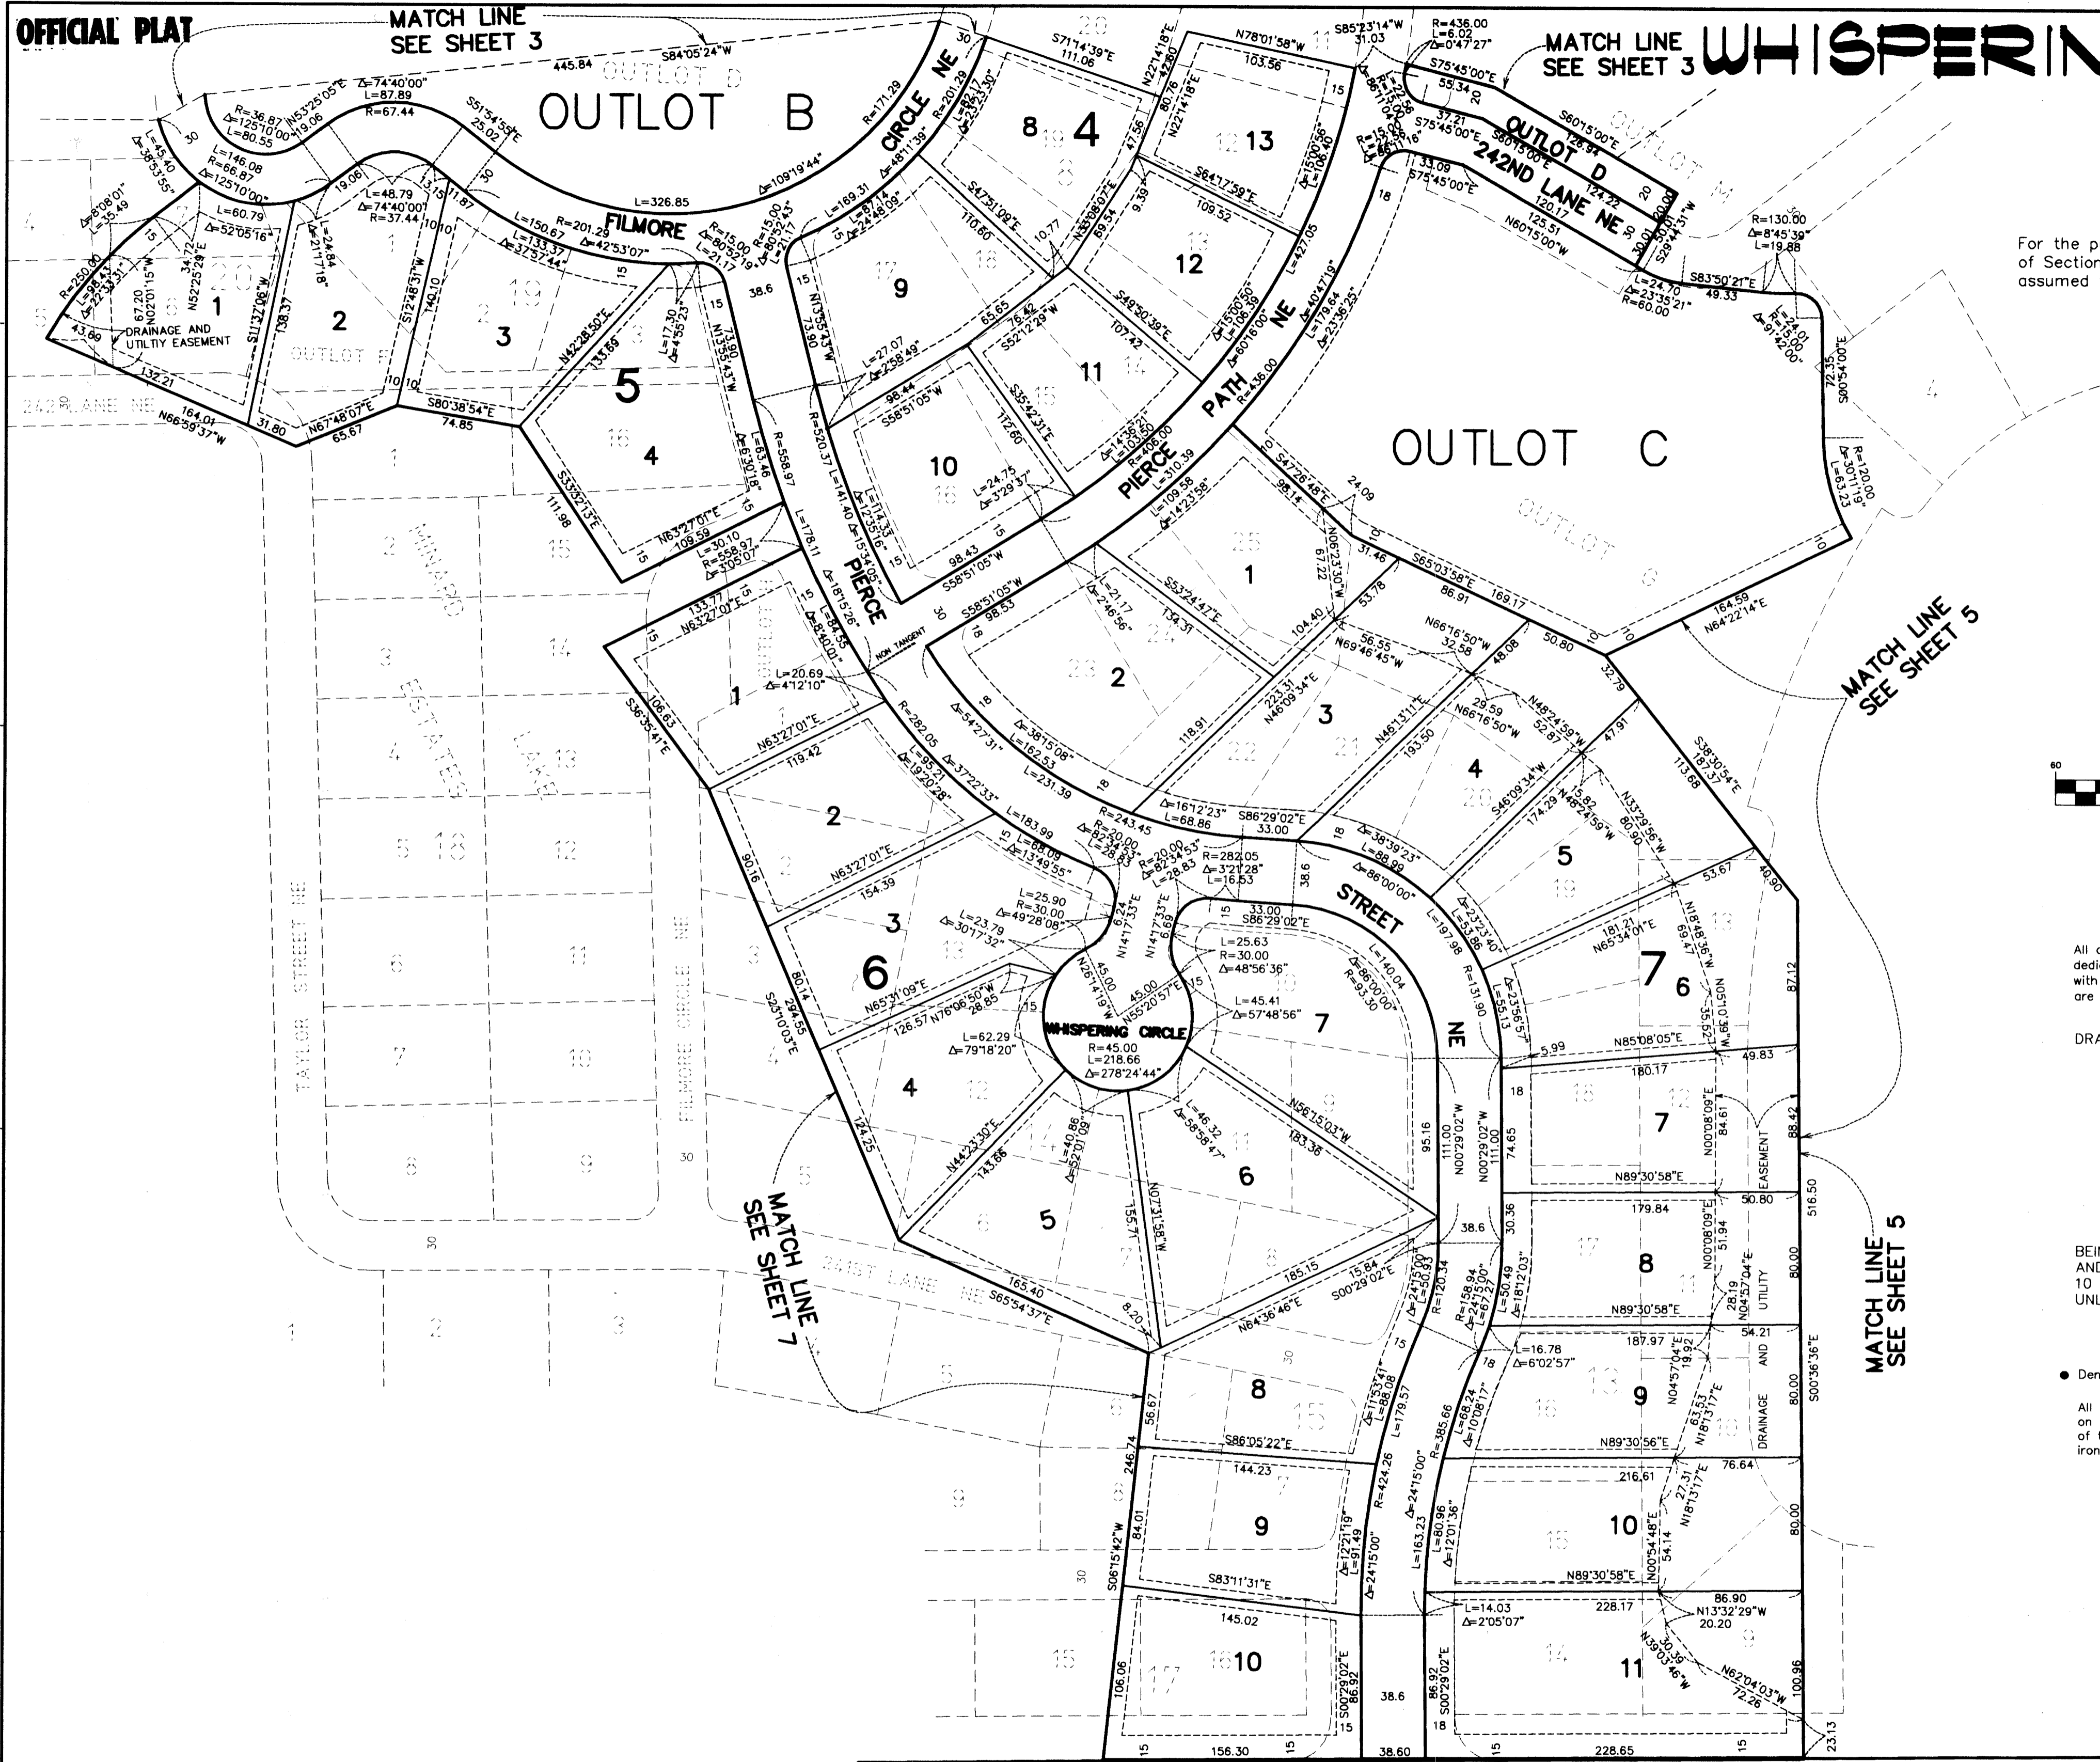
OFFICIAL PLAT

MATCH LINE
SEE SHEET 3

MATCH LINE
SEE SHEET 3

WHISPERIN

OUTLOT B

OUTLOT C

OUTLOT D

FILMORE CIRCLE NE

PIERCE PATH NE

PIERCE

STREET NE

242ND LANE NE

WHISPERING CIRCLE
R=45.00
L=218.66
$\Delta$=278°24'44"

DRAINAGE AND UTILITY EASEMENT

MATCH LINE
SEE SHEET 5

MATCH LINE
SEE SHEET 5

MATCH LINE
SEE SHEET 7

For the p
of Section
assumed

All
dedi
with
are

DRA

BEI
AND
10
UNL

Den

All
on
of
iron

4

5

6

7

1 2 3 4 5 6 7 8 9 10 11 12 13

TAYLOR STREET NE

FILMORE CIRCLE NE

242 LANE NE

241ST LANE NE

EASEMENT

UTILITY

AND

DRAINAGE

NON TANGENT

60

445.84
S84°05'24"W
$\Delta$=74°40'00"
L=87.89
R=67.44
R=36.87
$\Delta$=125°10'00"
L=80.55
N53°25'05"E
19.06
S51°54'55"E
25.02
L=326.85
$\Delta$=109°19'44"
R=171.29
$\Delta$=48°11'39"
R=201.29
L=169.31
$\Delta$=24°48'09"
L=146.08
R=66.87
$\Delta$=125°10'00"
L=45.40
$\Delta$=38°53'55"
L=48.79
$\Delta$=74°40'00"
R=37.44
L=60.79
$\Delta$=52°05'16"
$\Delta$=8°08'01"
L=35.49
R=250.00
L=98.43
$\Delta$=22°33'31"
67.20
N02°01'15"W
34.72
N52°25'29"E
43.89
132.21
164.01
N66°59'37"W
31.80
65.67
N67°48'07"E
74.85
S80°38'54"E
138.37
S11°37'06"W
L=24.84
$\Delta$=21°17'18"
S12°48'31"W
140.10
L=150.67
L=133.37
$\Delta$=37°57'44"
R=201.29
$\Delta$=42°53'07"
N42°28'50"E
133.69
L=17.30
$\Delta$=4°55'23"
73.90
N13°55'43"W
R=15.00
$\Delta$=80°52'19"
L=21.17
R=15.00
$\Delta$=80°52'43"
L=21.17
38.6
L=63.46
$\Delta$=6°30'18"
R=558.97
S33°32'13"E
111.98
N63°27'01"E
109.59
L=30.10
R=558.97
$\Delta$=3°05'07"
L=178.11
R=520.37
L=141.40
$\Delta$=15°34'05"
L=114.33
$\Delta$=12°35'16"
N13°55'43"W
73.90
L=27.07
$\Delta$=2°58'49"
98.44
S58°51'05"W
L=24.75
$\Delta$=3°29'37"
98.43
S58°51'05"W
S58°51'05"W
98.53
112.60
S35°42'31"E
76.42
S52°12'29"W
65.65
110.60
S47°51'09"E
10.77
N33°08'07"E
59.54
47.56
80.76
N22°14'18"E
S71°14'39"E
111.06
N78°01'58"W
103.56
S85°23'14"W
31.03
R=436.00
L=6.02
$\Delta$=0°47'27"
S75°45'00"E
55.34
S60°15'00"E
128.94
124.22
120.17
125.51
N60°15'00"W
S64°17'59"E
109.52
9.39
N15°00'56"
106.40
N15°50'56"E
106.39
S49°50'39"E
107.42
L=427.05
$\Delta$=40°47'19"
L=179.64
$\Delta$=23°36'25"
N60°16'00"E
R=436.00
R=406.00
L=103.50
$\Delta$=14°36'21"
L=310.39
L=109.58
$\Delta$=14°23'58"
S47°26'48"E
98.14
24.09
N06°23'30"W
67.22
31.46
S65°03'58"E
86.91
169.17
164.59
N64°22'14"E
S53°24'47"E
134.31
L=21.17
$\Delta$=2°46'56"
104.40
53.78
56.55
N69°46'45"W
N66°16'50"W
32.58
48.08
50.80
32.79
S38°30'54"E
187.37
113.68
N48°24'59"W
52.87
29.59
N66°16'50"W
193.50
N48°13'11"E
223.31
N46°09'34"E
118.91
S46°09'34"W
174.29
15.82
N48°24'59"W
47.91
N33°29'56"W
80.90
53.67
40.90
181.21
N65°34'01"E
N18°48'36"W
69.47
87.12
N05°01'39"W
35.62
N85°08'05"E
5.99
49.83
180.17
N00°08'09"E
84.61
88.42
N89°30'58"E
50.80
179.84
N00°08'09"E
51.94
N04°57'04"E
28.19
N89°30'58"E
54.21
187.97
N04°57'04"E
19.92
63.53
N18°13'17"E
N89°30'56"E
76.64
216.61
N00°54'48"E
54.14
27.31
N18°13'17"E
N89°30'58"E
86.90
228.17
N13°32'29"W
20.20
N39°03'46"W
30.35
N62°04'03"W
72.26
100.96
23.13
228.65
516.50
80.00
80.00
80.00
S00°36'36"E
R=130.00
$\Delta$=8°45'39"
L=19.88
S83°50'21"E
49.33
L=24.70
$\Delta$=23°35'21"
R=60.00
R=15.00
L=24.01
$\Delta$=91°42'00"
72.35
S00°54'00"E
R=120.00
$\Delta$=30°11'19"
L=63.23
L=20.69
$\Delta$=4°12'10"
133.77
N63°27'01"E
106.63
S36°35'41"E
N63°27'01"E
119.42
90.16
R=282.05
L=92.21
$\Delta$=19°20'28"
$\Delta$=37°22'33"
L=183.99
L=68.09
$\Delta$=13°49'55"
$\Delta$=54°27'31"
L=162.53
$\Delta$=38°15'08"
L=231.39
N63°27'01"E
154.39
L=25.90
R=30.00
$\Delta$=49°28'08"
L=23.79
$\Delta$=30°17'32"
80.14
294.55
S23°10'03"E
N65°31'09"E
126.57
N76°06'50"W
28.85
45.00
N26°14'19"W
45.00
N55°20'57"E
L=62.29
$\Delta$=79°18'20"
124.25
N44°23'30"E
143.66
L=40.86
$\Delta$=52°01'09"
155.71
N07°13'38"W
L=46.32
$\Delta$=58°58'47"
N56°15'03"W
183.36
165.40
S65°54'37"E
8.20
185.15
N64°36'46"E
15.84
S00°29'02"E
R=243.45
L=68.86
$\Delta$=16°12'23"
S86°29'02"E
33.00
R=20.00
$\Delta$=82°34'53"
L=28.83
R=282.05
$\Delta$=3°21'28"
L=16.53
6.24
N14°17'33"E
6.69
33.00
S86°29'02"E
L=25.63
R=30.00
$\Delta$=48°56'36"
L=45.41
$\Delta$=57°48'56"
L=140.04
$\Delta$=86°00'00"
R=93.30
$\Delta$=38°39'23"
L=88.99
$\Delta$=86°00'00"
L=197.98
R=131.90
L=53.86
$\Delta$=23°23'40"
L=55.13
$\Delta$=23°56'57"
95.16
111.00
N00°29'02"W
111.00
74.65
38.6
30.36
L=50.49
$\Delta$=18°12'03"
R=158.94
$\Delta$=24°15'00"
L=67.27
L=120.34
L=16.78
$\Delta$=6°02'57"
L=68.24
$\Delta$=10°08'17"
R=385.66
L=80.96
$\Delta$=12°01'36"
L=163.23
$\Delta$=24°15'00"
L=424.26
$\Delta$=24°15'00"
L=179.57
L=88.08
$\Delta$=11°53'41"
L=91.49
$\Delta$=12°21'19"
56.67
S86°05'22"E
144.23
246.74
S06°15'42"W
84.01
S83°11'31"E
145.02
106.06
86.92
S00°29'02"E
86.92
S00°29'02"E
L=14.03
$\Delta$=2°05'07"
156.30
38.60
38.6
30
15
18
10
20